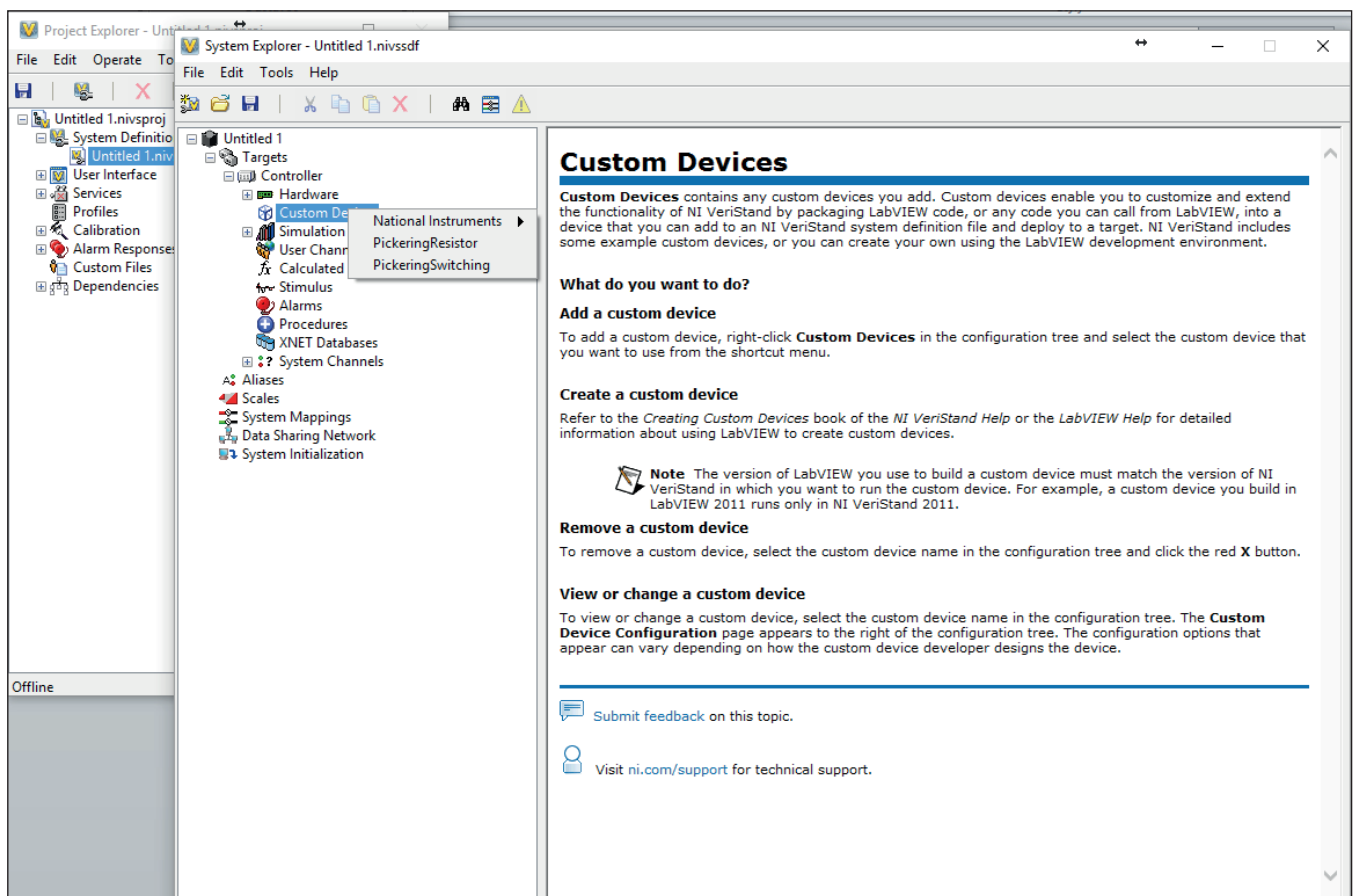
Project Explorer - Untitled 1.nivsproj

File Edit Operate To

Untitled 1.nivsproj
System Definitio
Untitled 1.niv
User Interface
Services
Profiles
Calibration
Alarm Responses
Custom Files
Dependencies

Offline

System Explorer - Untitled 1.nivssdf

File Edit Tools Help

Untitled 1
Targets
Controller
Hardware
Custom Dev
Simulation
User Chann
Calculated
Stimulus
Alarms
Procedures
XNET Databases
System Channels
Aliases
Scales
System Mappings
Data Sharing Network
System Initialization

National Instruments
PickeringResistor
PickeringSwitching

Custom Devices

**Custom Devices** contains any custom devices you add. Custom devices enable you to customize and extend the functionality of NI VeriStand by packaging LabVIEW code, or any code you can call from LabVIEW, into a device that you can add to an NI VeriStand system definition file and deploy to a target. NI VeriStand includes some example custom devices, or you can create your own using the LabVIEW development environment.

What do you want to do?

Add a custom device

To add a custom device, right-click **Custom Devices** in the configuration tree and select the custom device that you want to use from the shortcut menu.

Create a custom device

Refer to the *Creating Custom Devices* book of the *NI VeriStand Help* or the *LabVIEW Help* for detailed information about using LabVIEW to create custom devices.

**Note** The version of LabVIEW you use to build a custom device must match the version of NI VeriStand in which you want to run the custom device. For example, a custom device you build in LabVIEW 2011 runs only in NI VeriStand 2011.

Remove a custom device

To remove a custom device, select the custom device name in the configuration tree and click the red **X** button.

View or change a custom device

To view or change a custom device, select the custom device name in the configuration tree. The **Custom Device Configuration** page appears to the right of the configuration tree. The configuration options that appear can vary depending on how the custom device developer designs the device.

Submit feedback on this topic.

Visit ni.com/support for technical support.